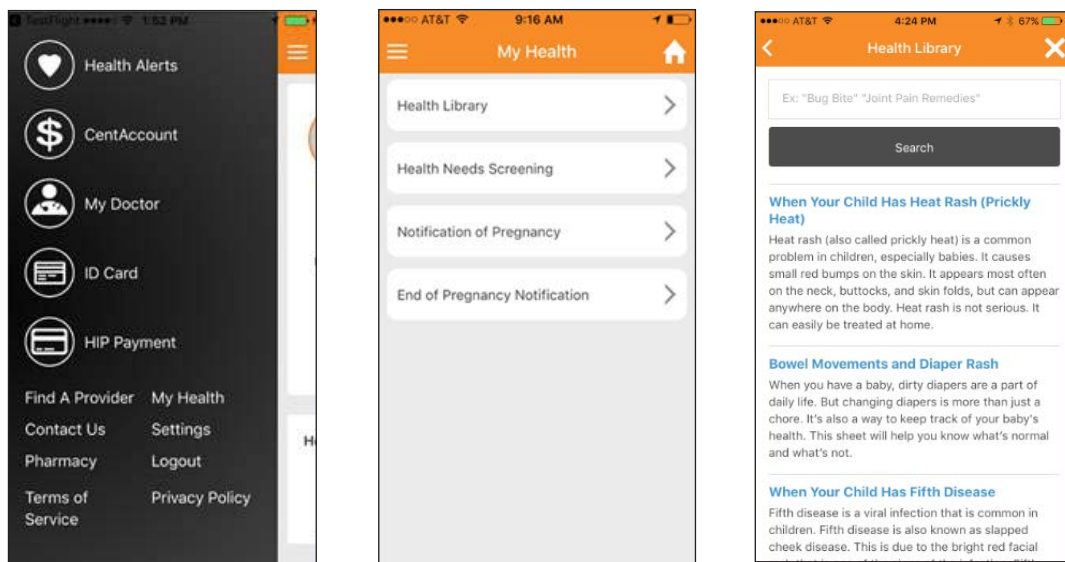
TestFlight ●●●●○ 1:52 PM

Health Alerts

CentAccount

My Doctor

ID Card

HIP Payment

Find A Provider
My Health
Contact Us
Settings
Pharmacy
Logout
Terms of Service
Privacy Policy

H

●●●○○ AT&T 9:16 AM

My Health

Health Library

Health Needs Screening

Notification of Pregnancy

End of Pregnancy Notification

●●●○○ AT&T 4:24 PM 67%

Health Library

Ex: "Bug Bite" "Joint Pain Remedies"

Search

When Your Child Has Heat Rash (Prickly Heat)

Heat rash (also called prickly heat) is a common problem in children, especially babies. It causes small red bumps on the skin. It appears most often on the neck, buttocks, and skin folds, but can appear anywhere on the body. Heat rash is not serious. It can easily be treated at home.

Bowel Movements and Diaper Rash

When you have a baby, dirty diapers are a part of daily life. But changing diapers is more than just a chore. It's also a way to keep track of your baby's health. This sheet will help you know what's normal and what's not.

When Your Child Has Fifth Disease

Fifth disease is a viral infection that is common in children. Fifth disease is also known as slapped cheek disease. This is due to the bright red facial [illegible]